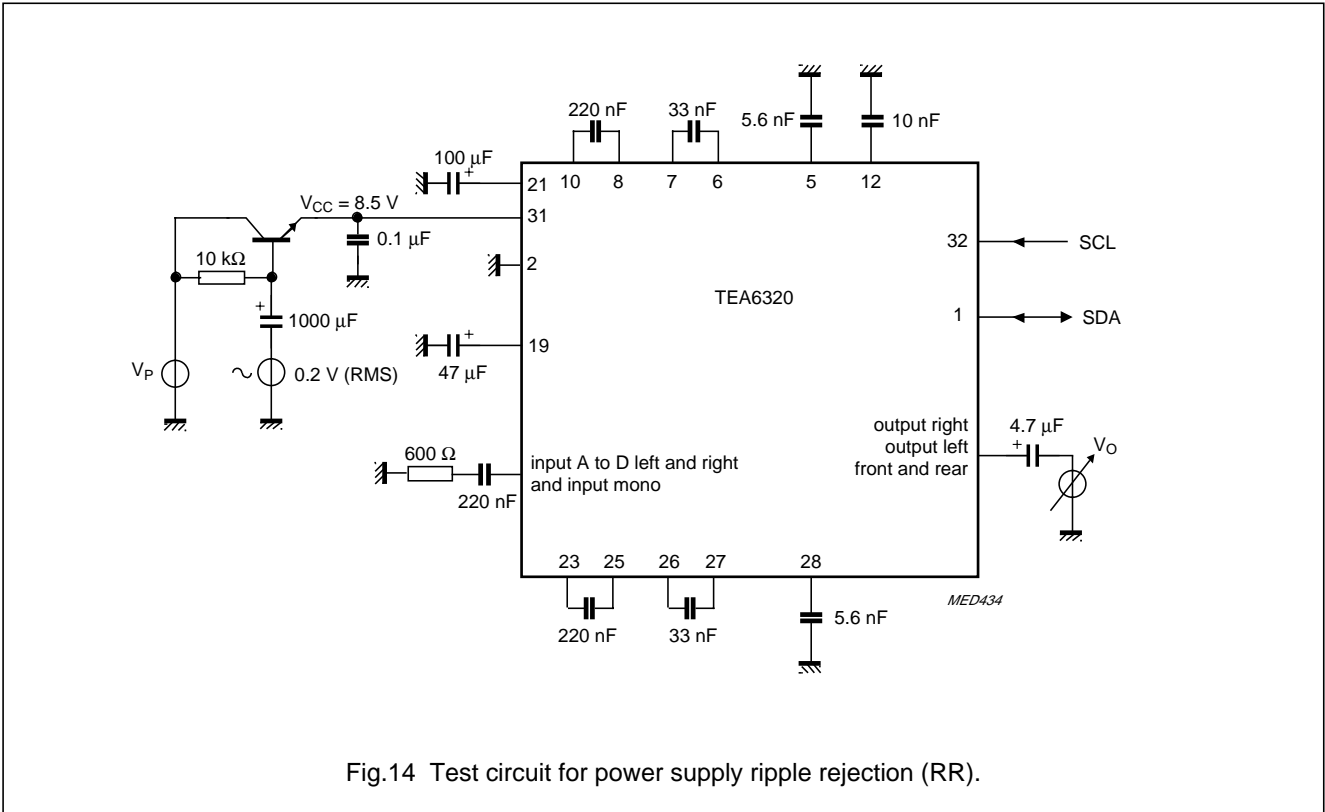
220 nF

33 nF

5.6 nF

10 nF

100 μF

+

21

10

8

7

6

5

12

$V_{CC}$ = 8.5 V

31

0.1 μF

32

SCL

10 kΩ

2

TEA6320

1

SDA

+

1000 μF

+

19

47 μF

$V_P$

0.2 V (RMS)

output right
output left
front and rear

4.7 μF

+

$V_O$

600 Ω

input A to D left and right
and input mono

220 nF

23

25

26

27

28

MED434

220 nF

33 nF

5.6 nF

Fig.14 Test circuit for power supply ripple rejection (RR).